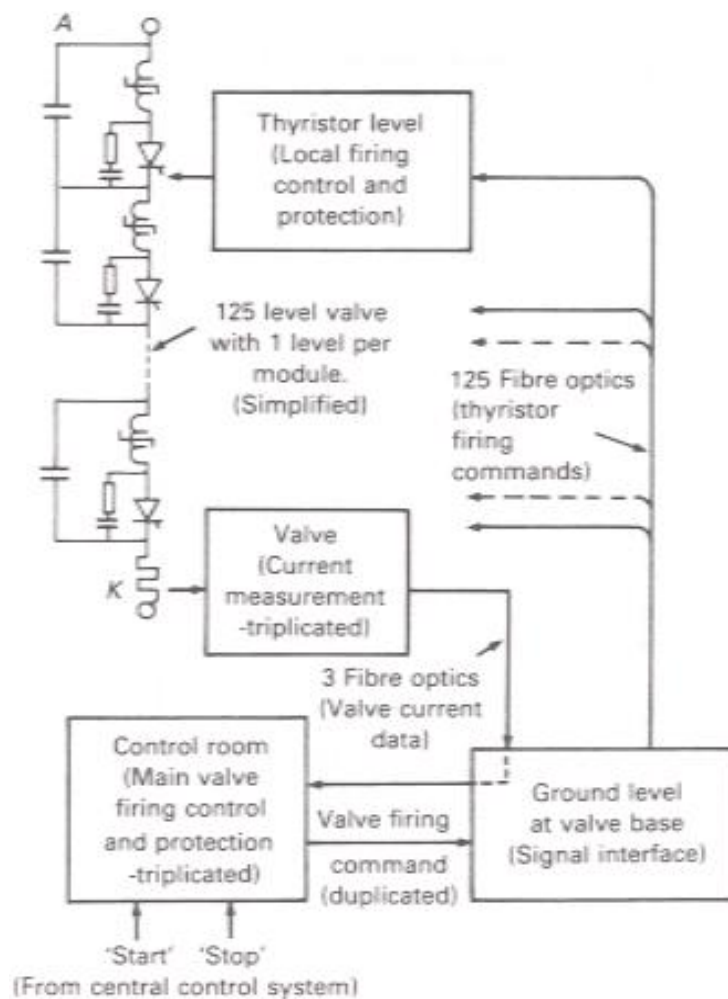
A

Thyristor level (Local firing control and protection)

125 level valve with 1 level per module. (Simplified)

125 Fibre optics (thyristor firing commands)

Valve (Current measurement -triplicated)

K

3 Fibre optics (Valve current data)

Control room (Main valve firing control and protection -triplicated)

Valve firing

command (duplicated)

Ground level at valve base (Signal interface)

'Start' 'Stop'
(From central control system)